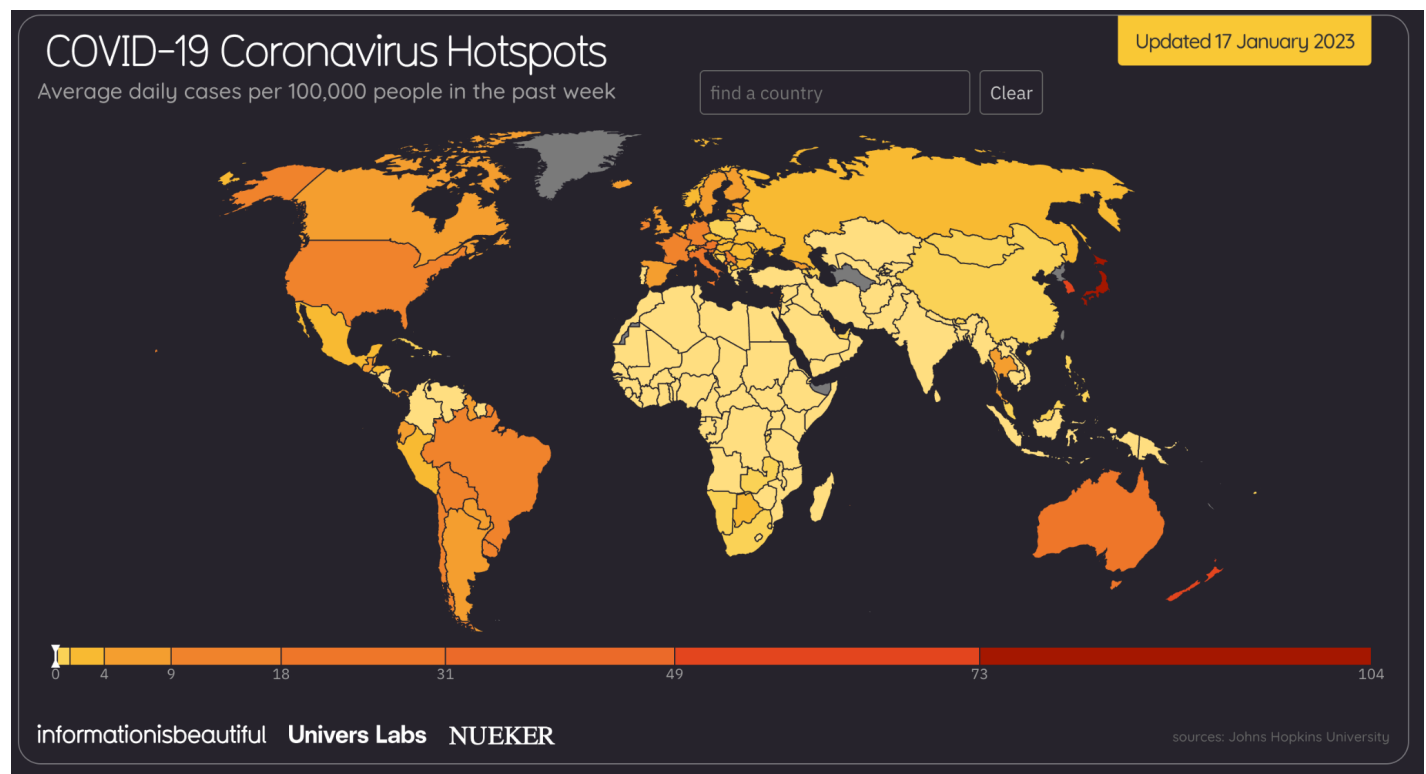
COVID-19 Coronavirus Hotspots
Average daily cases per 100,000 people in the past week

find a country
Clear

Updated 17 January 2023

0 4 9 18 31 49 73 104

informationisbeautiful Univers Labs NUEKER

sources: Johns Hopkins University